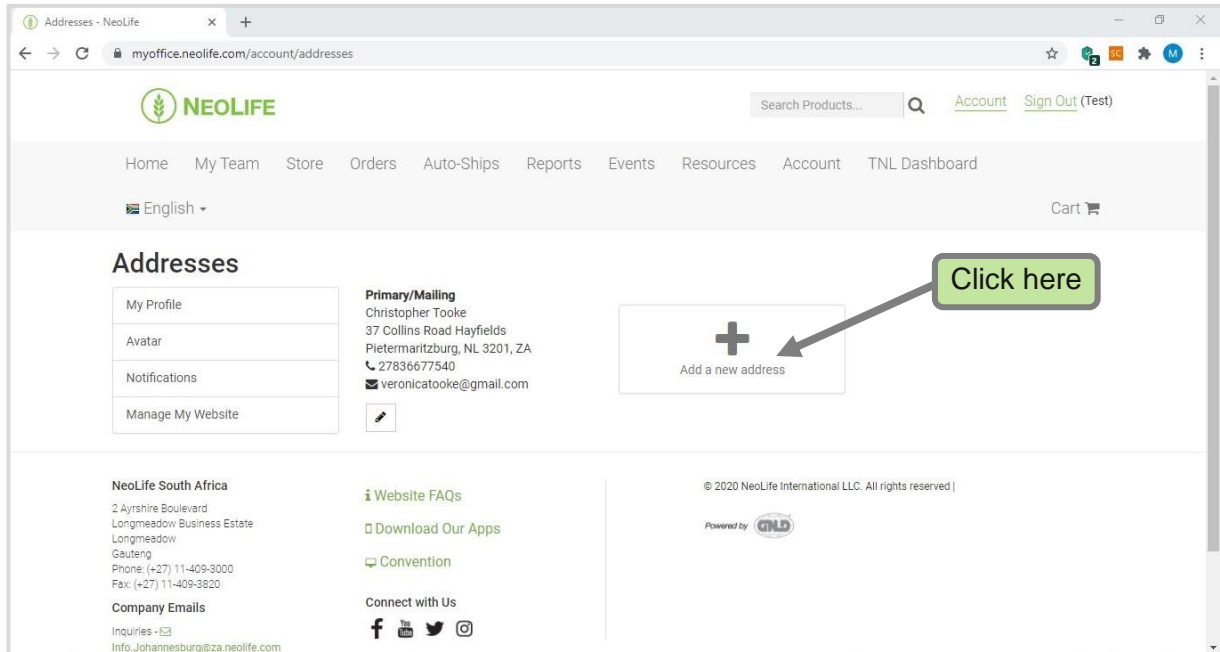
Addresses - NeoLife × +

myoffice.neolife.com/account/addresses

NEOLIFE

Search Products... Account Sign Out (Test)

Home My Team Store Orders Auto-Ships Reports Events Resources Account TNL Dashboard

English

Cart

Addresses

My Profile
Avatar
Notifications
Manage My Website

Primary/Mailing
Christopher Tooke
37 Collins Road Hayfields
Pietermaritzburg, NL 3201, ZA
27836677540
veronicatooke@gmail.com

Add a new address

Click here

NeoLife South Africa
2 Ayrshire Boulevard
Longmeadow Business Estate
Longmeadow
Gauteng
Phone: (+27) 11-409-3000
Fax: (+27) 11-409-3820

Company Emails
Inquiries -
Info.Johannesburg@za.neolife.com

Website FAQs
Download Our Apps
Convention

Connect with Us

© 2020 NeoLife International LLC. All rights reserved |

Powered by GNLD